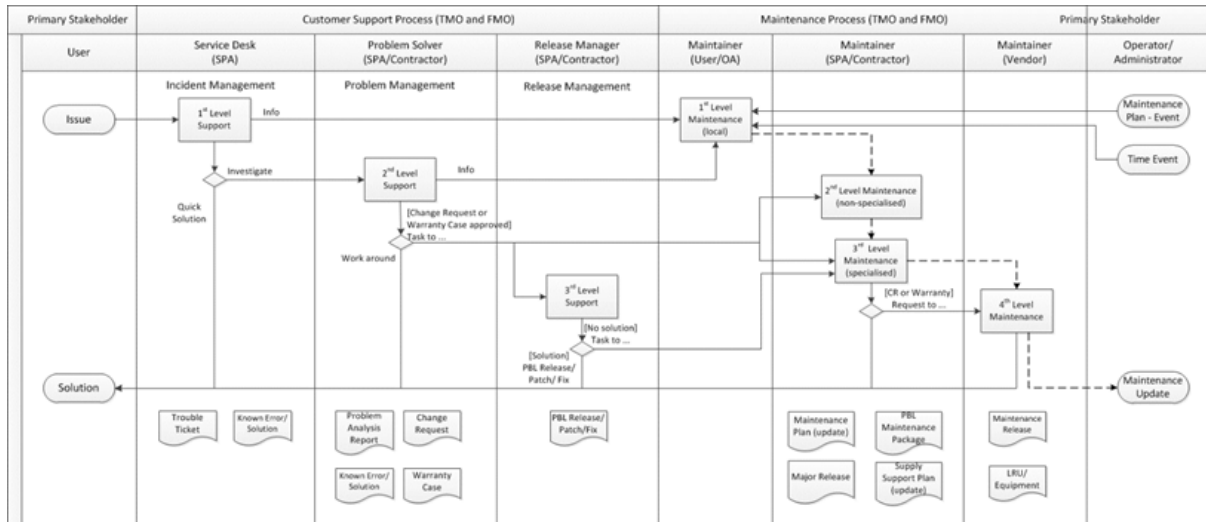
Primary Stakeholder | Customer Support Process (TMO and FMO) | Maintenance Process (TMO and FMO) | Primary Stakeholder

User

Service Desk (SPA)

Problem Solver (SPA/Contractor)

Release Manager (SPA/Contractor)

Maintainer (User/OA)

Maintainer (SPA/Contractor)

Maintainer (Vendor)

Operator/ Administrator

Incident Management

Problem Management

Release Management

Issue

$1^{st}$ Level Support

Info

$1^{st}$ Level Maintenance (local)

Maintenance Plan - Event

Time Event

Investigate

$2^{nd}$ Level Support

Info

Quick Solution

$2^{nd}$ Level Maintenance (non-specialised)

[Change Request or Warranty Case approved] Task to ...

Work around

$3^{rd}$ Level Maintenance (specialised)

$3^{rd}$ Level Support

[CR or Warranty] Request to ...

$4^{th}$ Level Maintenance

[No solution] Task to ...

[Solution] PBL Release/ Patch/ Fix

Solution

Maintenance Update

Trouble Ticket

Known Error/ Solution

Problem Analysis Report

Change Request

Known Error/ Solution

Warranty Case

PBL Release/ Patch/Fix

Maintenance Plan (update)

PBL Maintenance Package

Major Release

Supply Support Plan (update)

Maintenance Release

LRU/ Equipment